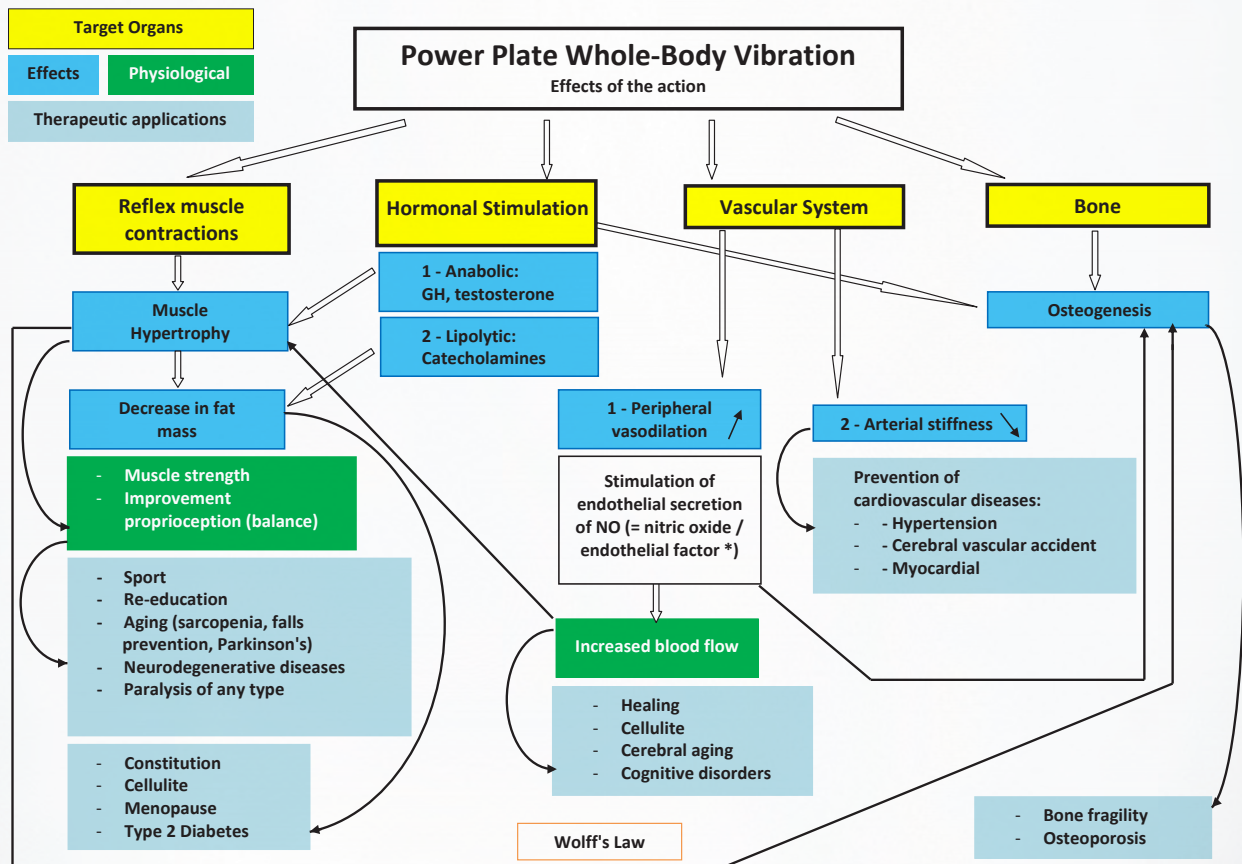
Target Organs

Effects

Physiological

Therapeutic applications

Power Plate Whole-Body Vibration
Effects of the action

Reflex muscle contractions

Hormonal Stimulation

Vascular System

Bone

1 - Anabolic: GH, testosterone

2 - Lipolytic: Catecholamines

Muscle Hypertrophy

Decrease in fat mass

- Muscle strength
- Improvement proprioception (balance)

- Sport
- Re-education
- Aging (sarcopenia, falls prevention, Parkinson's)
- Neurodegenerative diseases
- Paralysis of any type

- Constitution
- Cellulite
- Menopause
- Type 2 Diabetes

1 - Peripheral vasodilation

Stimulation of endothelial secretion of NO (= nitric oxide / endothelial factor *)

Increased blood flow

- Healing
- Cellulite
- Cerebral aging
- Cognitive disorders

2 - Arterial stiffness

Prevention of cardiovascular diseases:
- - Hypertension
- - Cerebral vascular accident
- - Myocardial

Osteogenesis

- Bone fragility
- Osteoporosis

Wolff's Law